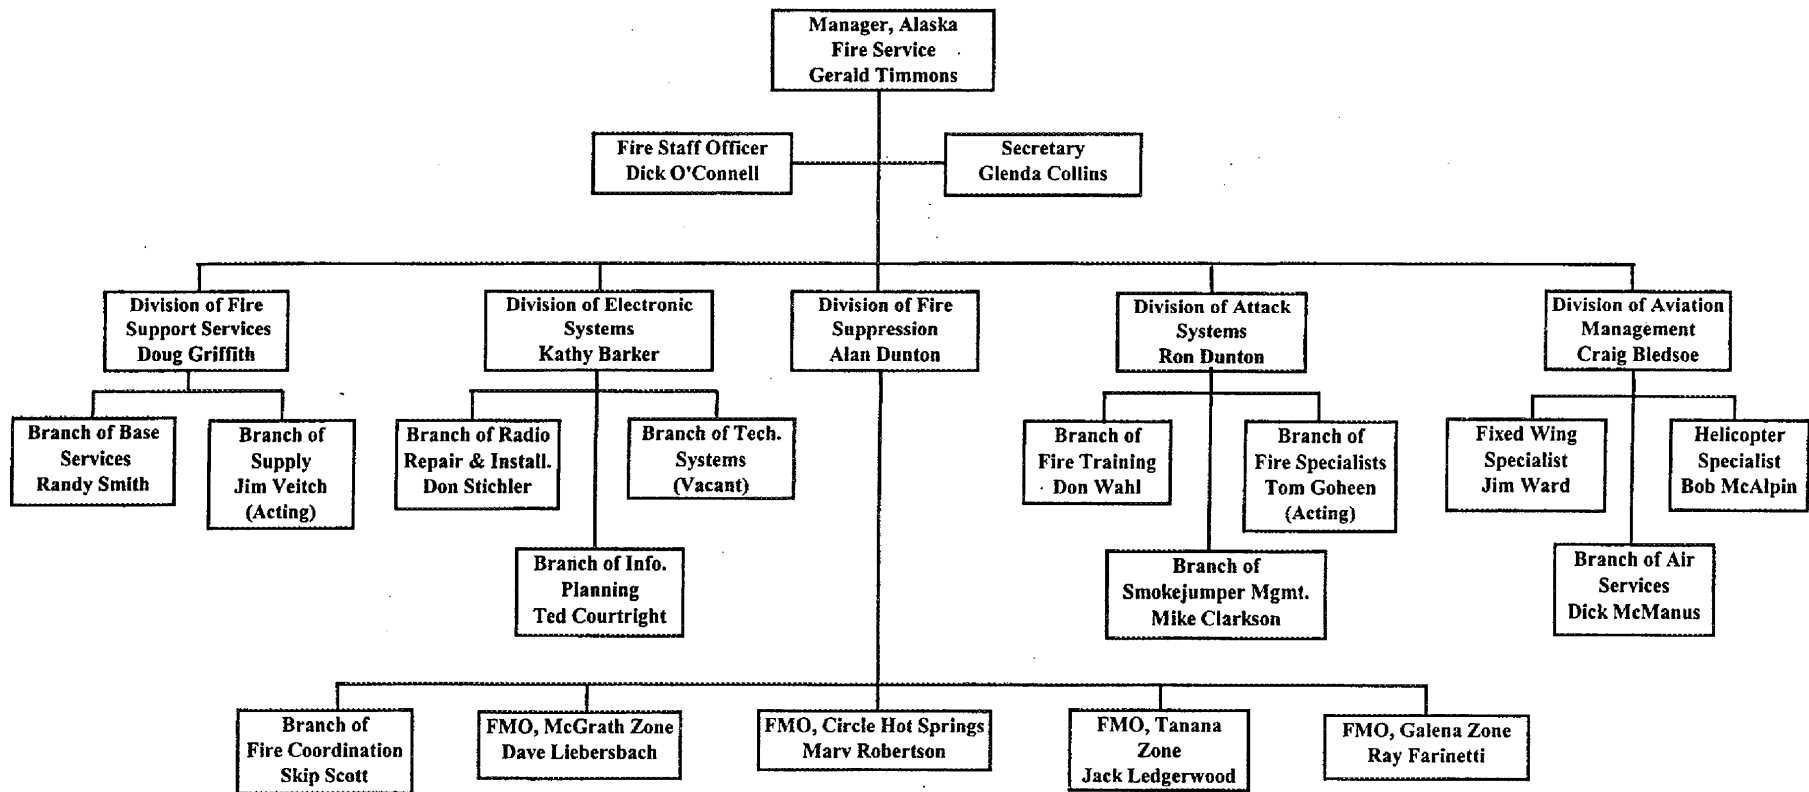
Manager, Alaska
Fire Service
Gerald Timmons

Fire Staff Officer
Dick O'Connell

Secretary
Glenda Collins

Division of Fire
Support Services
Doug Griffith

Branch of Base
Services
Randy Smith

Branch of
Supply
Jim Veitch
(Acting)

Division of Electronic
Systems
Kathy Barker

Branch of Radio
Repair & Install.
Don Stichler

Branch of Tech.
Systems
(Vacant)

Branch of Info.
Planning
Ted Courtright

Division of Fire
Suppression
Alan Dunton

Division of Attack
Systems
Ron Dunton

Branch of
Fire Training
Don Wahl

Branch of
Fire Specialists
Tom Goheen
(Acting)

Branch of
Smokejumper Mgmt.
Mike Clarkson

Division of Aviation
Management
Craig Bledsoe

Fixed Wing
Specialist
Jim Ward

Helicopter
Specialist
Bob McAlpin

Branch of Air
Services
Dick McManus

Branch of
Fire Coordination
Skip Scott

FMO, McGrath Zone
Dave Liebersbach

FMO, Circle Hot Springs
Marv Robertson

FMO, Tanana
Zone
Jack Ledgerwood

FMO, Galena Zone
Ray Farinetti